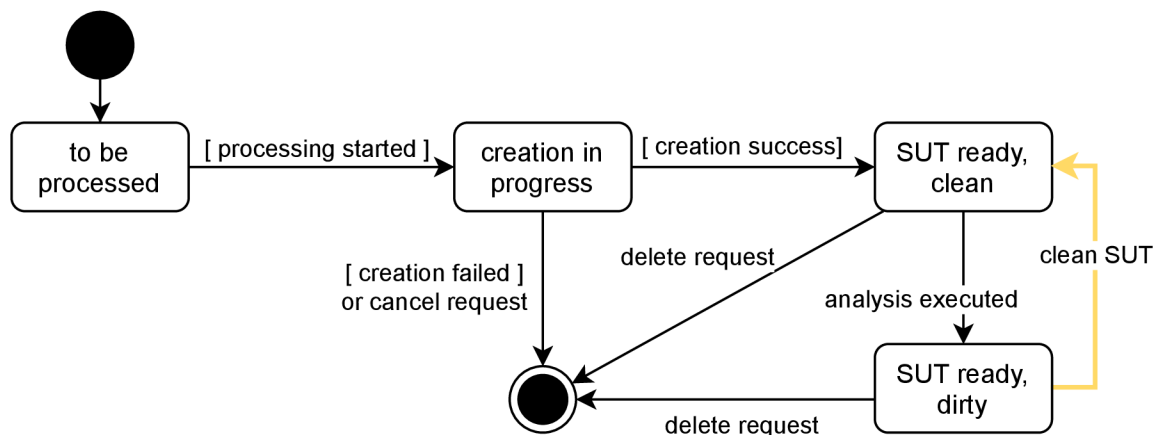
to be processed

[ processing started ]

creation in progress

[ creation success]

SUT ready, clean

delete request

[ creation failed ] or cancel request

clean SUT

analysis executed

SUT ready, dirty

delete request